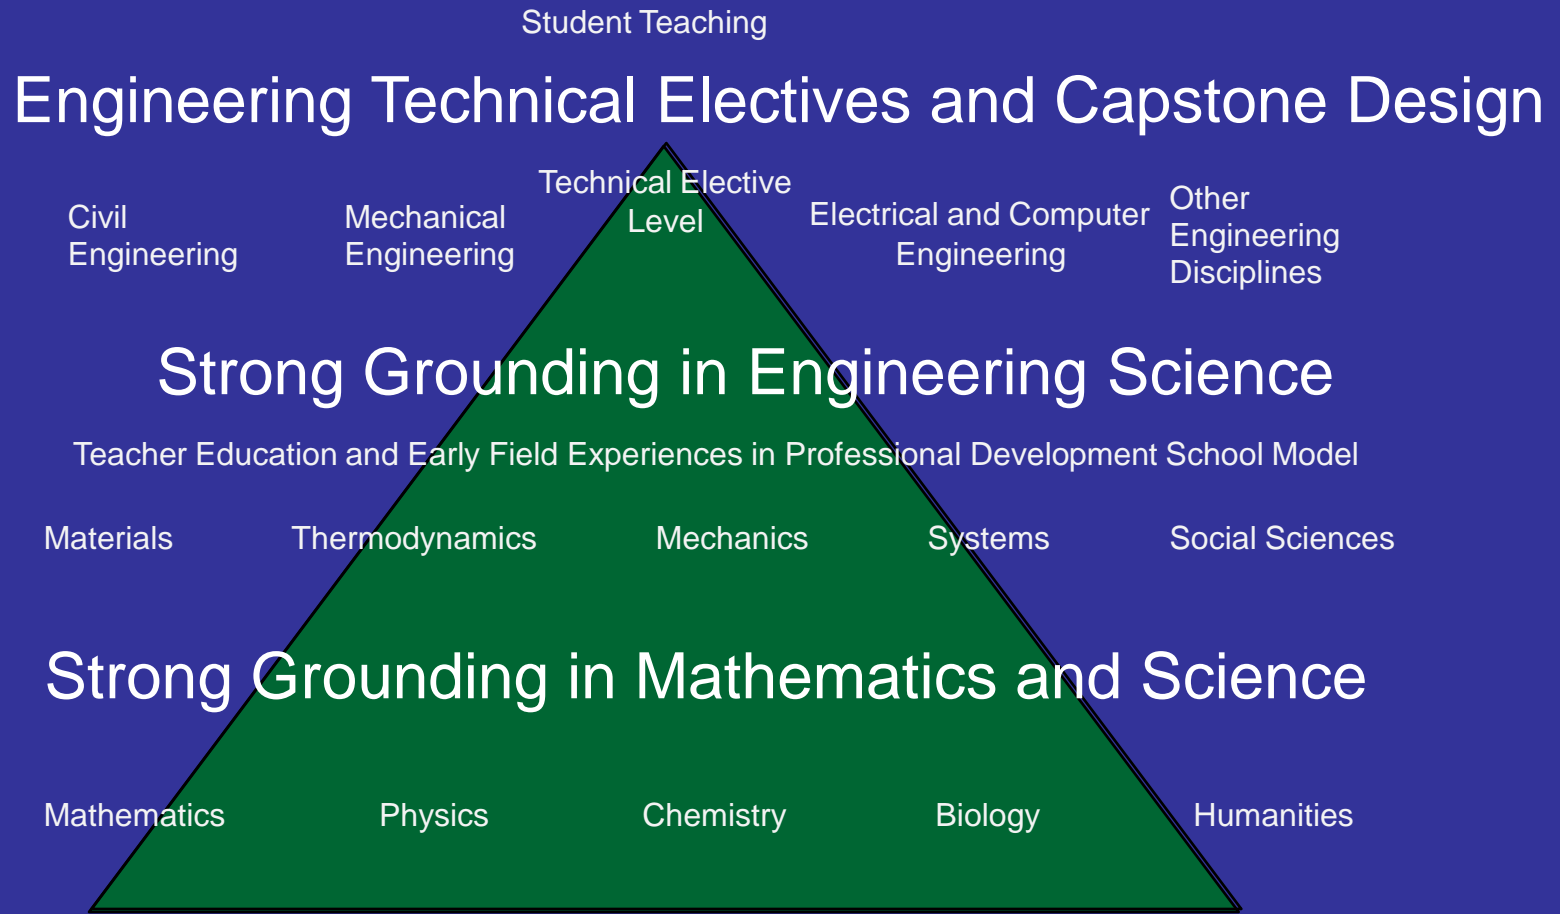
Student Teaching

Engineering Technical Electives and Capstone Design

Civil Engineering

Mechanical Engineering

Technical Elective Level

Electrical and Computer Engineering

Other Engineering Disciplines

Strong Grounding in Engineering Science

Teacher Education and Early Field Experiences in Professional Development School Model

Materials

Thermodynamics

Mechanics

Systems

Social Sciences

Strong Grounding in Mathematics and Science

Mathematics

Physics

Chemistry

Biology

Humanities